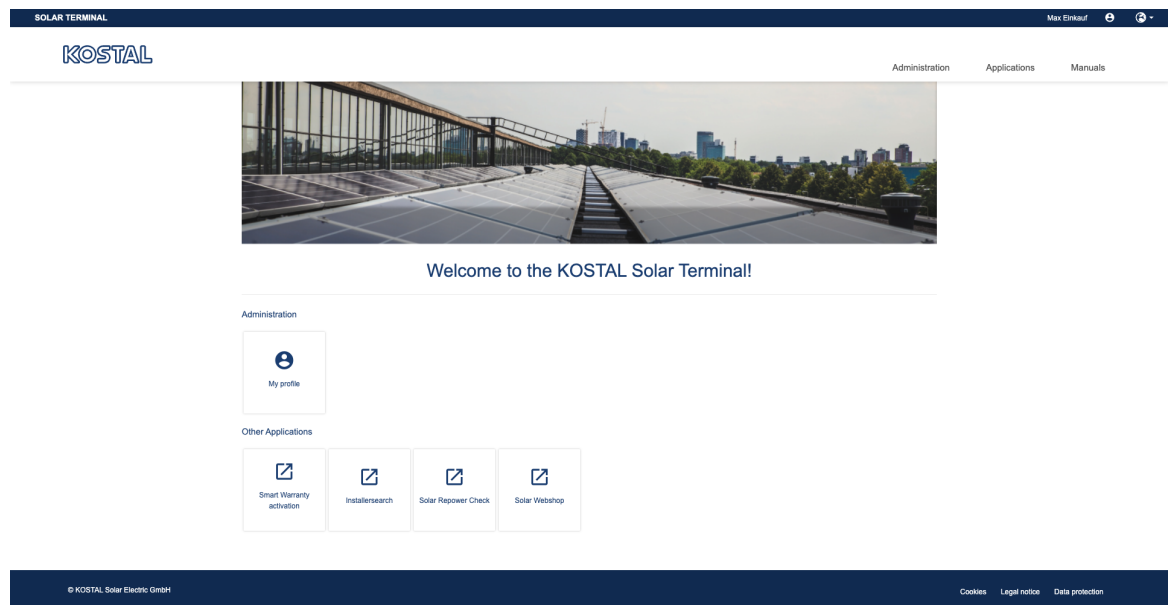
SOLAR TERMINAL

Max Einkauf

KOSTAL

Administration Applications Manuals

Welcome to the KOSTAL Solar Terminal!

Administration

My profile

Other Applications

Smart Warranty activation

Installersearch

Solar Repower Check

Solar Webshop

© KOSTAL Solar Electric GmbH

Cookies Legal notice Data protection